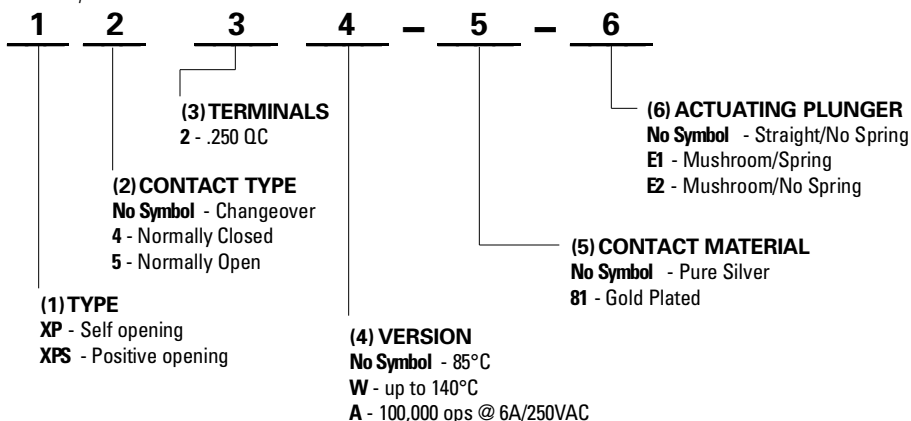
1 2 3 4 – 5 – 6

(3) TERMINALS
2 - .250 QC

(6) ACTUATING PLUNGER
No Symbol - Straight/No Spring
E1 - Mushroom/Spring
E2 - Mushroom/No Spring

(2) CONTACT TYPE
No Symbol - Changeover
4 - Normally Closed
5 - Normally Open

(5) CONTACT MATERIAL
No Symbol - Pure Silver
81 - Gold Plated

(1) TYPE
XP - Self opening
XPS - Positive opening

(4) VERSION
No Symbol - 85°C
W - up to 140°C
A - 100,000 ops @ 6A/250VAC